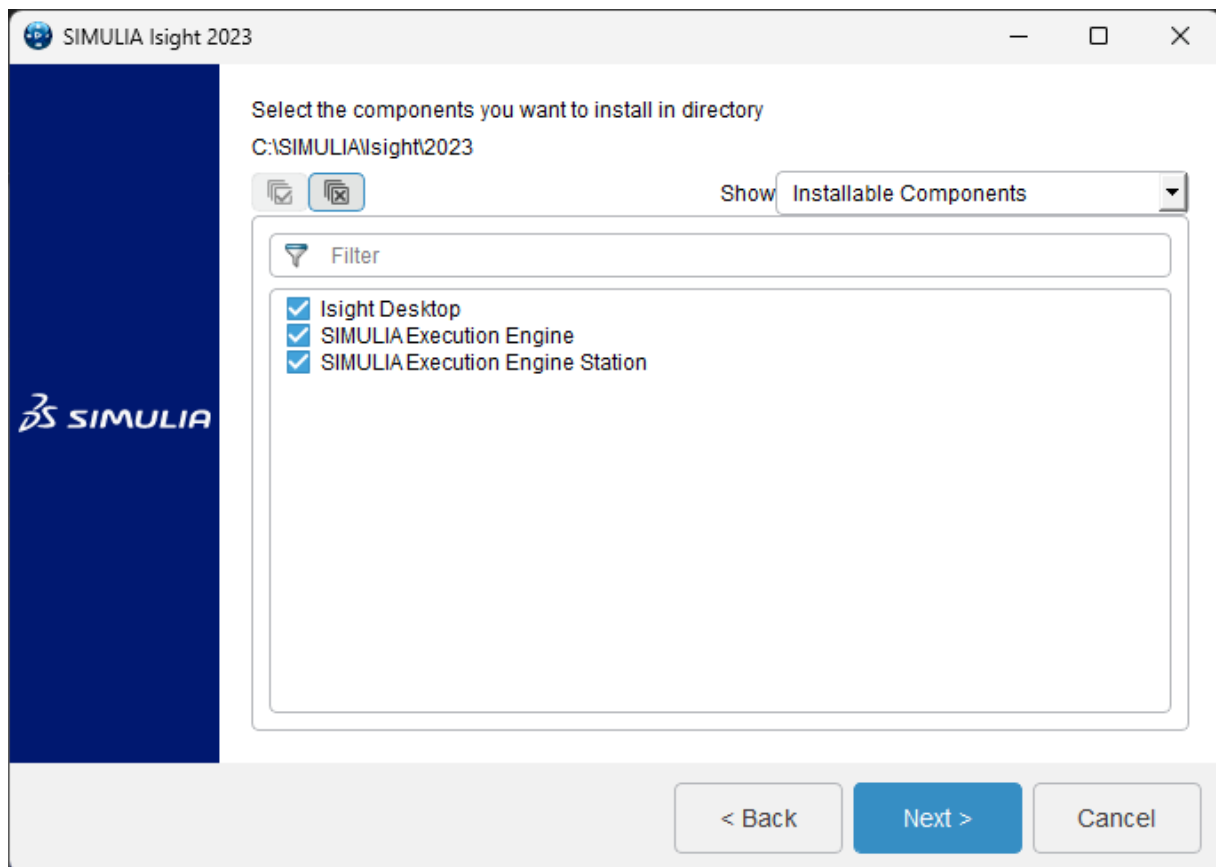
SIMULIA Isight 2023

Select the components you want to install in directory
C:\SIMULIA\Isight\2023

Show Installable Components

Filter

Isight Desktop
SIMULIA Execution Engine
SIMULIA Execution Engine Station

SIMULIA

< Back
Next >
Cancel